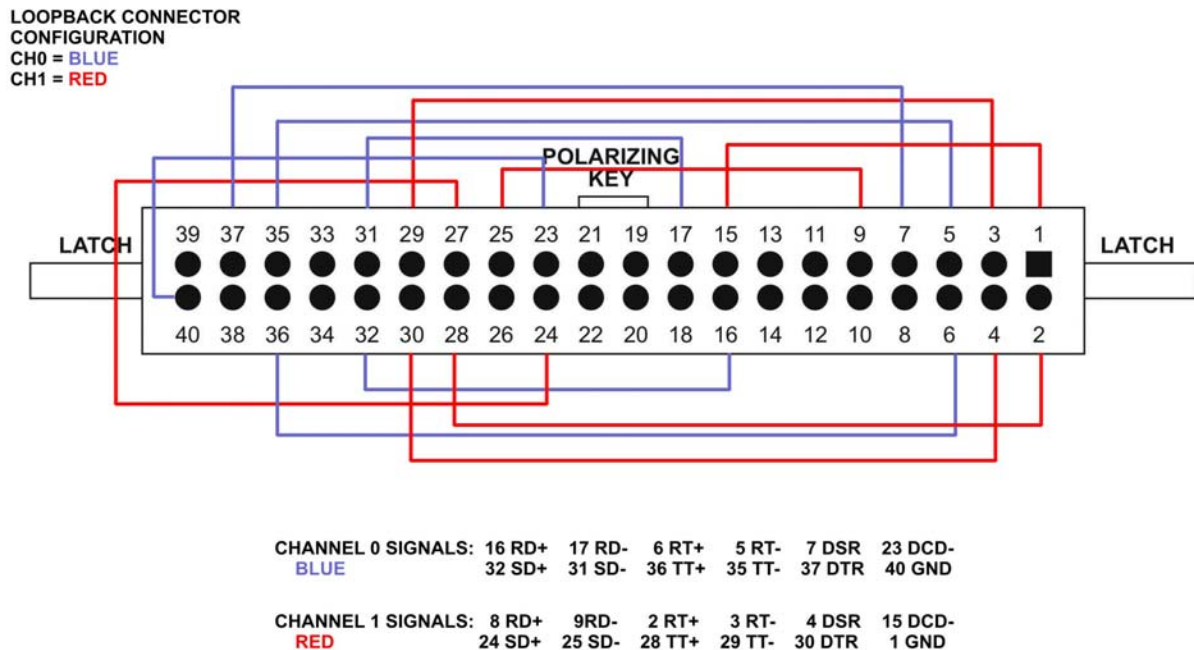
LOOPBACK CONNECTOR CONFIGURATION
CH0 = BLUE
CH1 = RED

POLARIZING KEY

LATCH

LATCH

39 37 35 33 31 29 27 25 23 21 19 17 15 13 11 9 7 5 3 1

40 38 36 34 32 30 28 26 24 22 20 18 16 14 12 10 8 6 4 2

| CHANNEL 0 SIGNALS: | 16 RD+ | 17 RD- | 6 RT+ | 5 RT- | 7 DSR | 23 DCD- |
|---|---|---|---|---|---|---|
| BLUE | 32 SD+ | 31 SD- | 36 TT+ | 35 TT- | 37 DTR | 40 GND |

| CHANNEL 1 SIGNALS: | 8 RD+ | 9RD- | 2 RT+ | 3 RT- | 4 DSR | 15 DCD- |
|---|---|---|---|---|---|---|
| RED | 24 SD+ | 25 SD- | 28 TT+ | 29 TT- | 30 DTR | 1 GND |